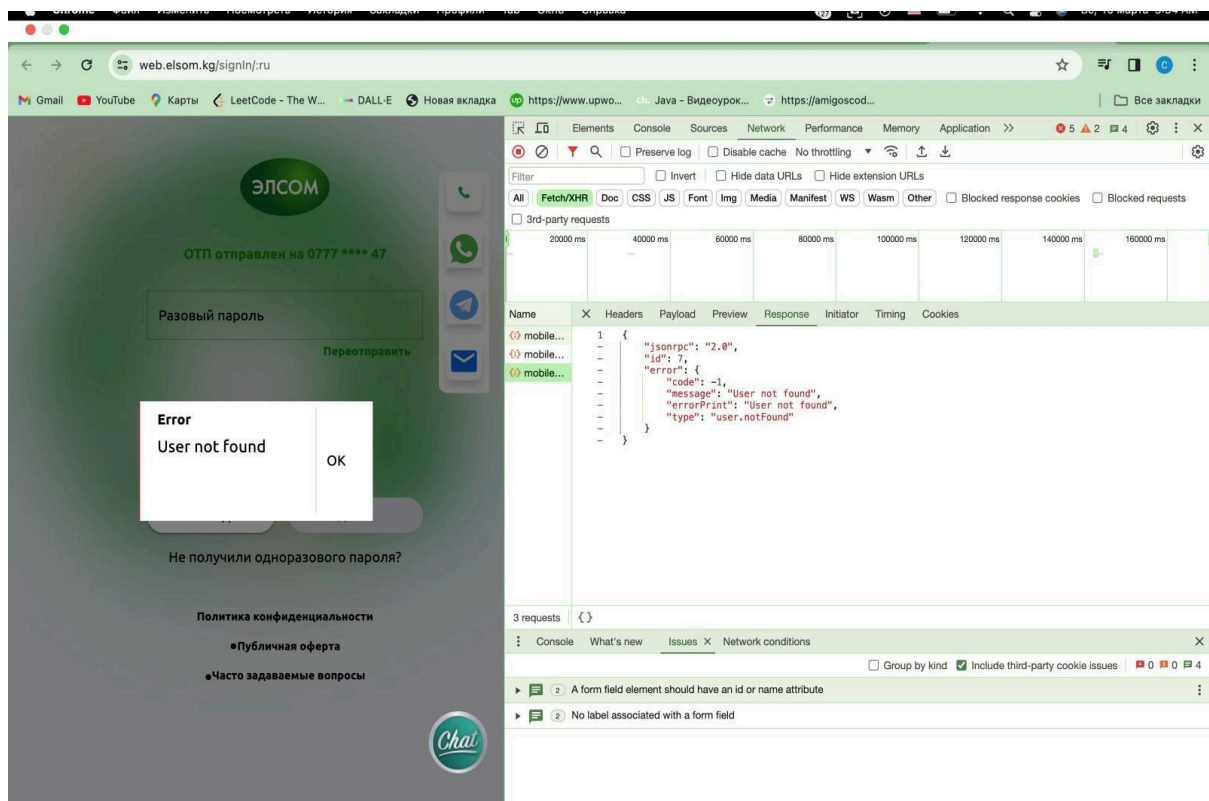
web.elsom.kg/signIn/:ru

Gmail YouTube Карты LeetCode - The W... DALL-E Новая вкладка https://www.upwo... Java - Видеоурок... https://amigoscod... Все закладки

ЭЛСОМ

ОТП отправлен на 0777 **** 47

Разовый пароль

Переотправить

Error
User not found
OK

Не получили одноразового пароля?

Политика конфиденциальности
•Публичная оферта
•Часто задаваемые вопросы

Chat

Elements Console Sources Network Performance Memory Application >> 5 2 4

Preserve log Disable cache No throttling

Filter Invert Hide data URLs Hide extension URLs

All Fetch/XHR Doc CSS JS Font Img Media Manifest WS Wasm Other Blocked response cookies Blocked requests

3rd-party requests

20000 ms 40000 ms 60000 ms 80000 ms 100000 ms 120000 ms 140000 ms 160000 ms

Name × Headers Payload Preview Response Initiator Timing Cookies

mobile...
mobile...
mobile...

1 {
"jsonrpc": "2.0",
"id": 7,
"error": {
"code": -1,
"message": "User not found",
"errorPrint": "User not found",
"type": "user.notFound"
}
}

3 requests { }

Console What's new Issues × Network conditions

Group by kind Include third-party cookie issues 0 0 4

2 A form field element should have an id or name attribute

2 No label associated with a form field